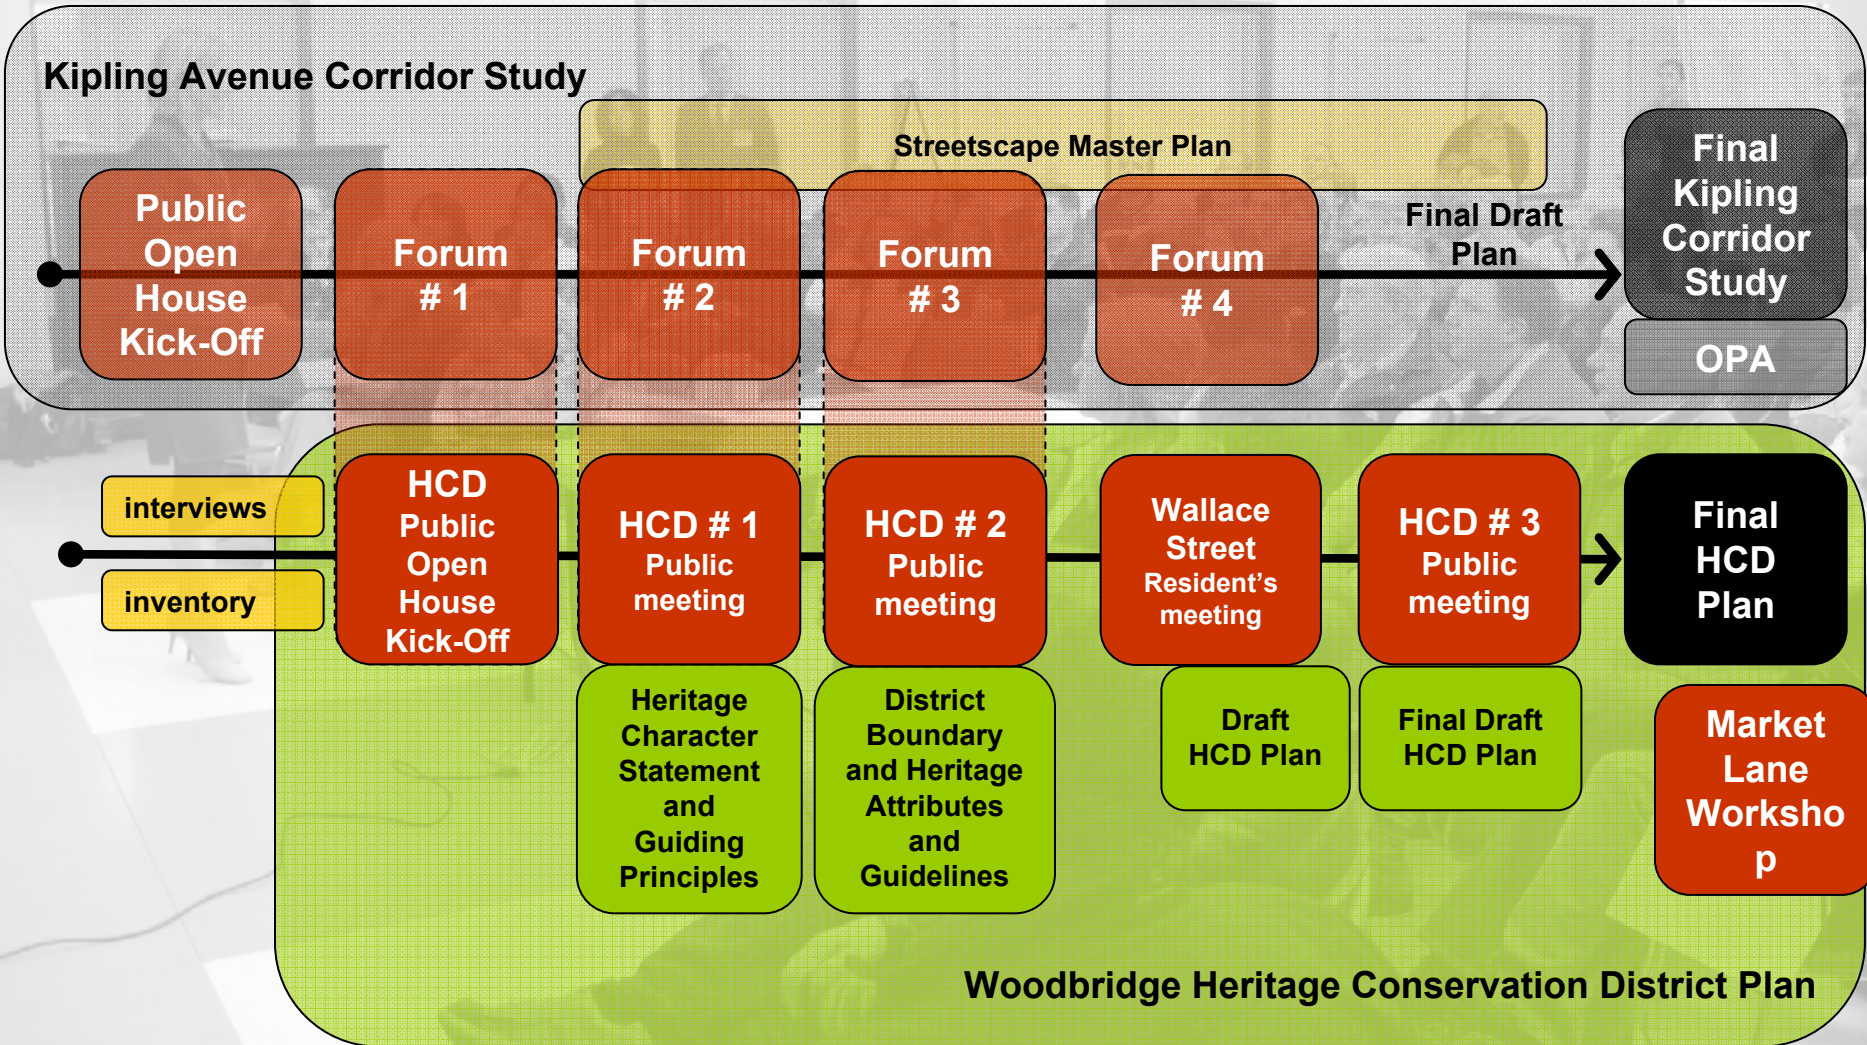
Kipling Avenue Corridor Study

Streetscape Master Plan

Public Open House Kick-Off

Forum # 1

Forum # 2

Forum # 3

Forum # 4

Final Draft Plan

Final Kipling Corridor Study

OPA

interviews

inventory

HCD Public Open House Kick-Off

HCD # 1 Public meeting

HCD # 2 Public meeting

Wallace Street Resident's meeting

HCD # 3 Public meeting

Final HCD Plan

Heritage Character Statement and Guiding Principles

District Boundary and Heritage Attributes and Guidelines

Draft HCD Plan

Final Draft HCD Plan

Market Lane Worksho p

Woodbridge Heritage Conservation District Plan